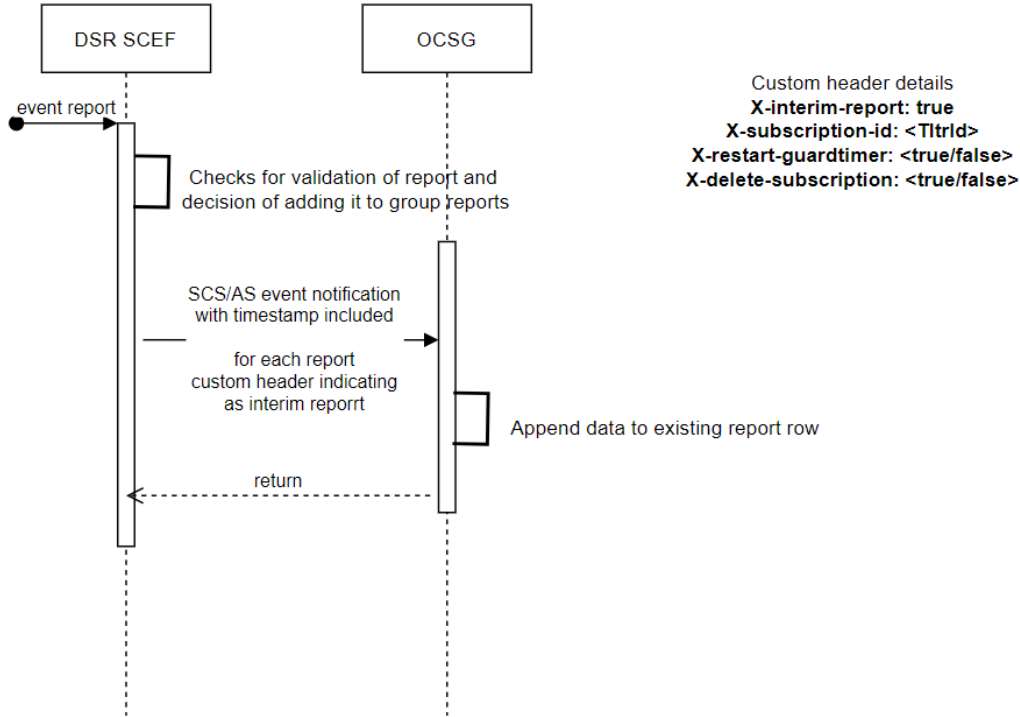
DSR SCEF

OCSG

Custom header details
**X-interim-report: true**
**X-subscription-id: <TltrId>**
**X-restart-guardtimer: <true/false>**
**X-delete-subscription: <true/false>**

event report

Checks for validation of report and decision of adding it to group reports

SCS/AS event notification with timestamp included

for each report custom header indicating as interim reporrt

Append data to existing report row

return